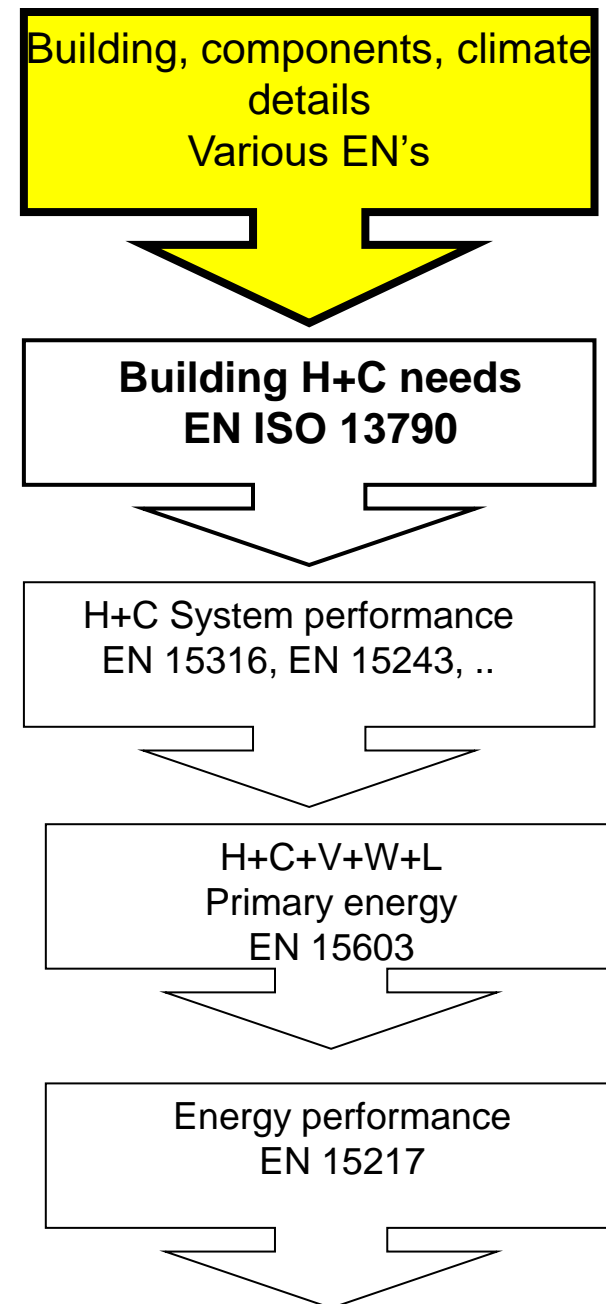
Building, components, climate details
Various EN's

**Building H+C needs**
**EN ISO 13790**

H+C System performance
EN 15316, EN 15243, ..

H+C+V+W+L
Primary energy
EN 15603

Energy performance
EN 15217